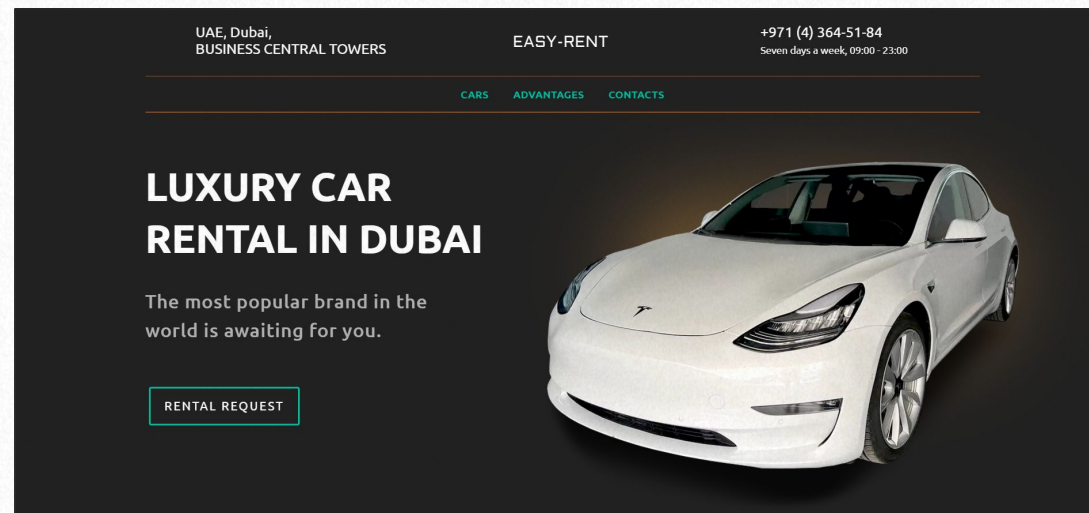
UAE, Dubai,
BUSINESS CENTRAL TOWERS

EASY-RENT

+971 (4) 364-51-84
Seven days a week, 09:00 - 23:00

CARS ADVANTAGES CONTACTS

LUXURY CAR RENTAL IN DUBAI

The most popular brand in the world is awaiting for you.

RENTAL REQUEST